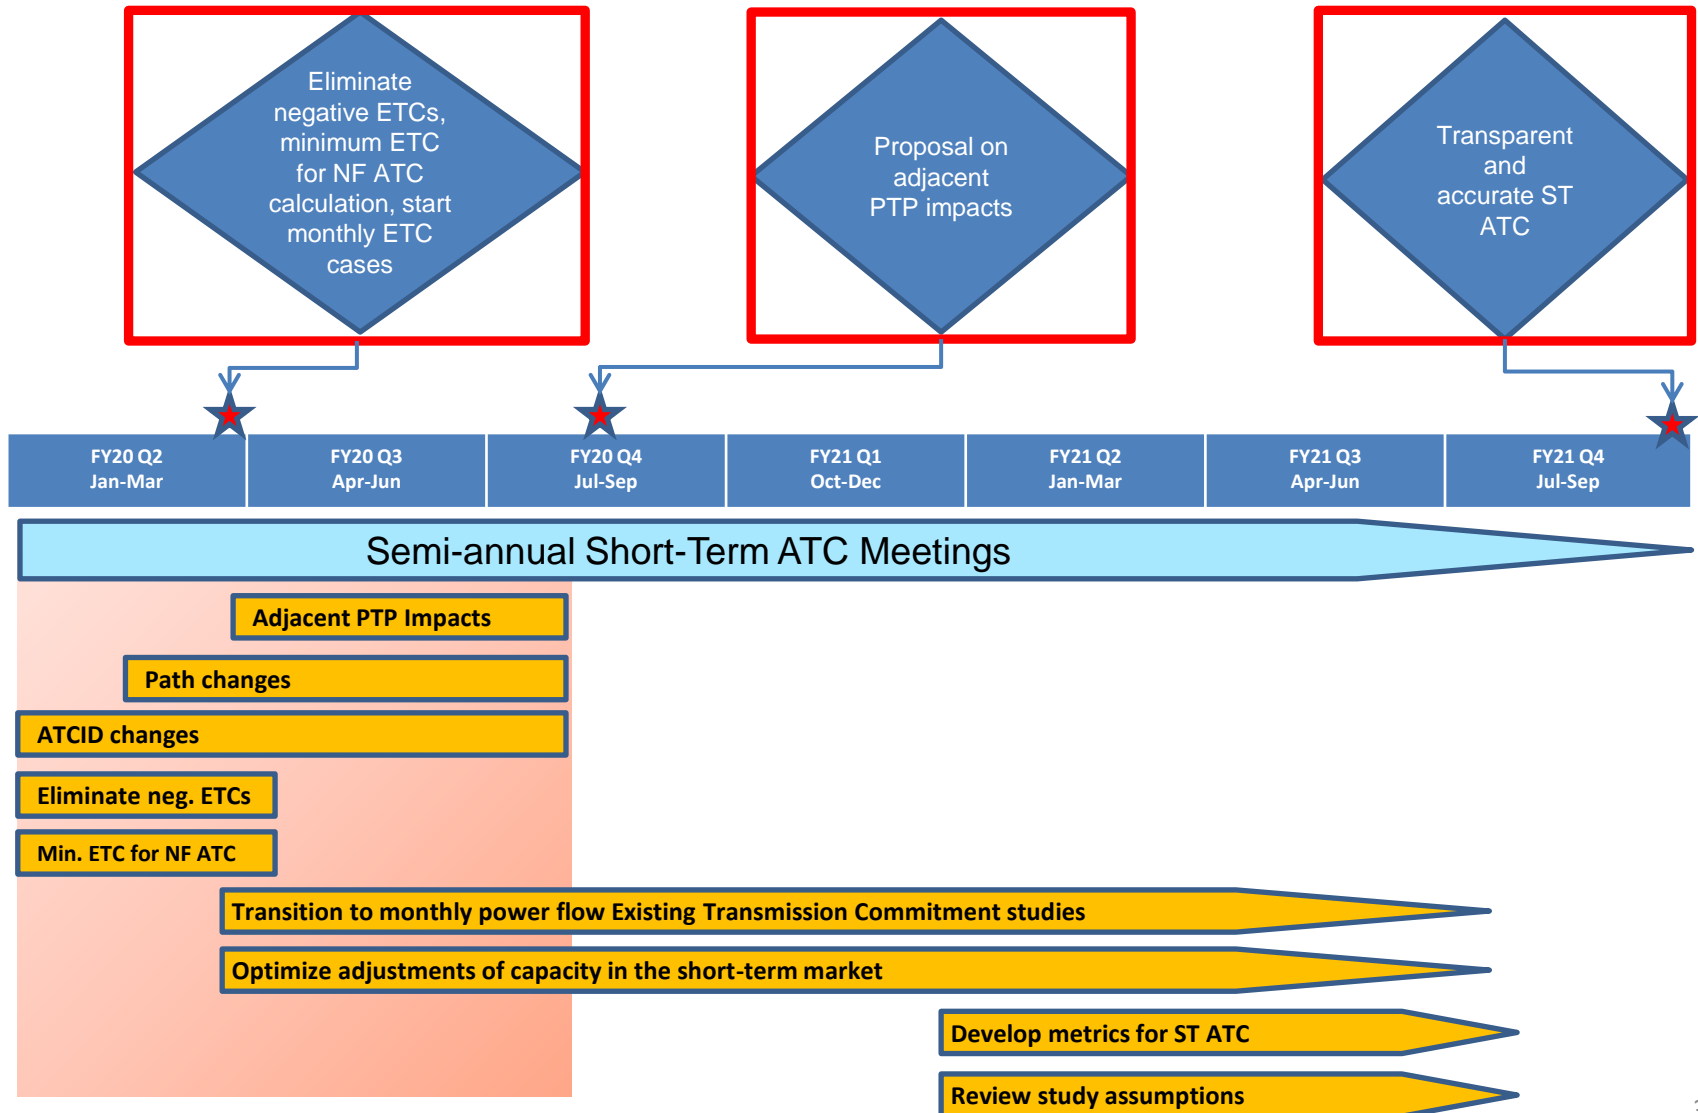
Eliminate negative ETCs, minimum ETC for NF ATC calculation, start monthly ETC cases

Proposal on adjacent PTP impacts

Transparent and accurate ST ATC

FY20 Q2
Jan-Mar

FY20 Q3
Apr-Jun

FY20 Q4
Jul-Sep

FY21 Q1
Oct-Dec

FY21 Q2
Jan-Mar

FY21 Q3
Apr-Jun

FY21 Q4
Jul-Sep

Semi-annual Short-Term ATC Meetings

Adjacent PTP Impacts

Path changes

ATCID changes

Eliminate neg. ETCs

Min. ETC for NF ATC

Transition to monthly power flow Existing Transmission Commitment studies

Optimize adjustments of capacity in the short-term market

Develop metrics for ST ATC

Review study assumptions